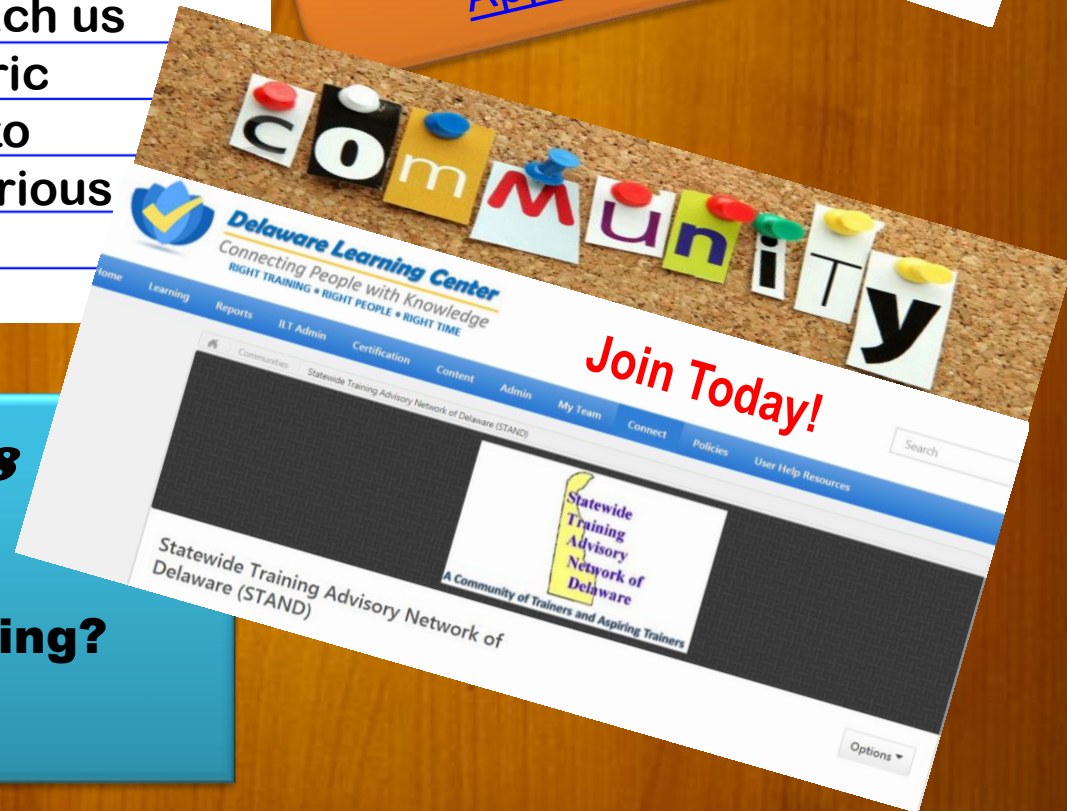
ch us
ric
to
rious

App

s

ing?

community

Delaware Learning Center
Connecting People with Knowledge
RIGHT TRAINING • RIGHT PEOPLE • RIGHT TIME

Home Learning Reports ILT Admin Certification Content Admin My Team Connect Policies User Help Resources

Search

Communities Statewide Training Advisory Network of Delaware (STAND)

Join Today!

Statewide Training Advisory Network of Delaware
A Community of Trainers and Aspiring Trainers

Statewide Training Advisory Network of Delaware (STAND)

Options